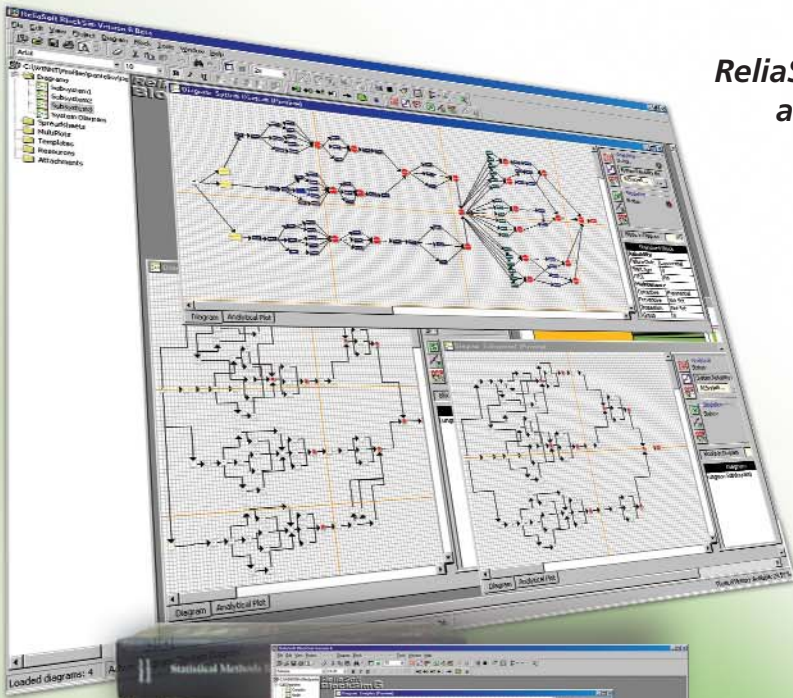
ReliaSoft BlockSim Version 6 Beta
File Edit View Project Diagram Block Tools Window Help
Arial
10
Diagrams
Subsystem1
Subsystem2
Subsystem3
System Diagram
Spreadsheets
MultiPlots
Templates
Resources
Attachments
Diagram
Analytical Plot
Diagram
Analytical Plot
Diagram
Analytical Plot
Loaded diagrams: 4
Statistical Methods
ReliaS
a